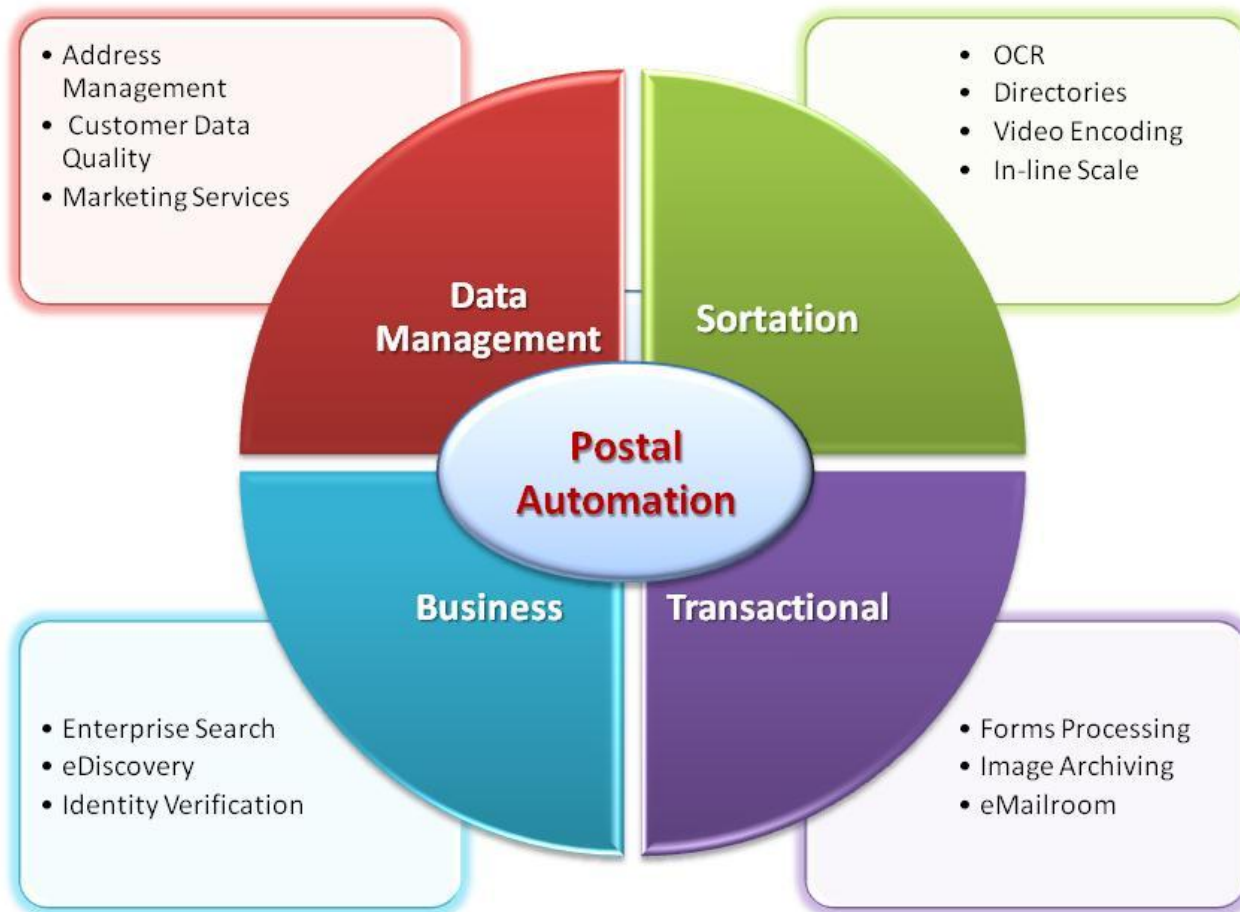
• Address Management
• Customer Data Quality
• Marketing Services

• OCR
• Directories
• Video Encoding
• In-line Scale

Data Management

Sortation

Postal Automation

Business

Transactional

• Enterprise Search
• eDiscovery
• Identity Verification

• Forms Processing
• Image Archiving
• eMailroom